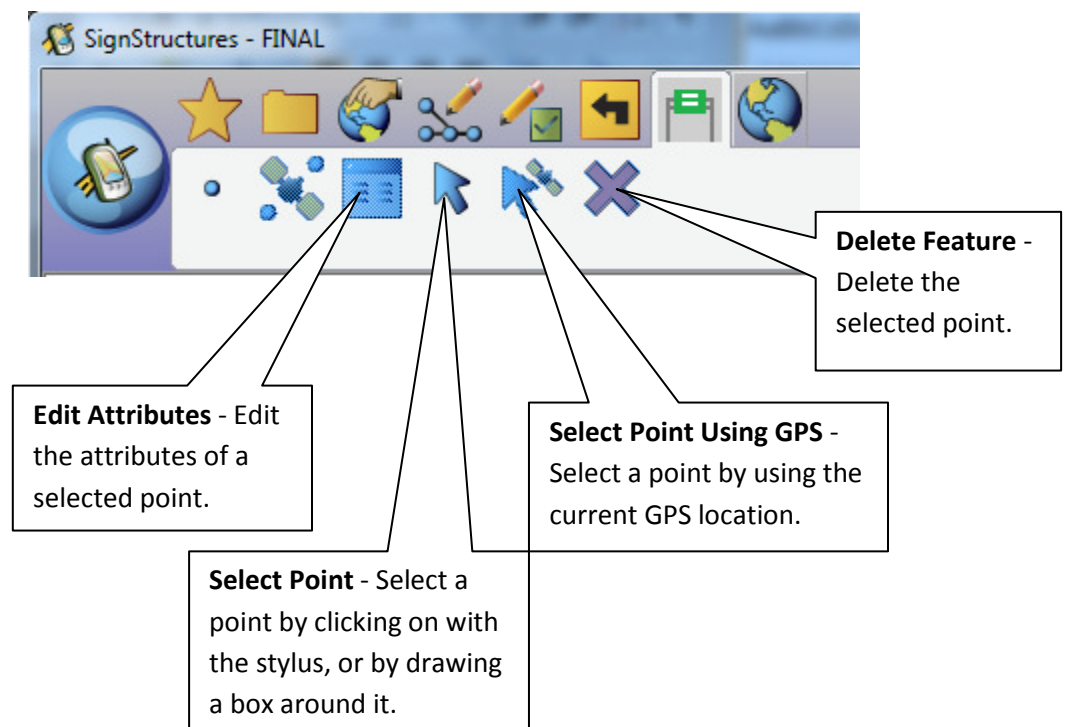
SignStructures - FINAL

Delete Feature - Delete the selected point.

Edit Attributes - Edit the attributes of a selected point.

Select Point Using GPS - Select a point by using the current GPS location.

Select Point - Select a point by clicking on with the stylus, or by drawing a box around it.